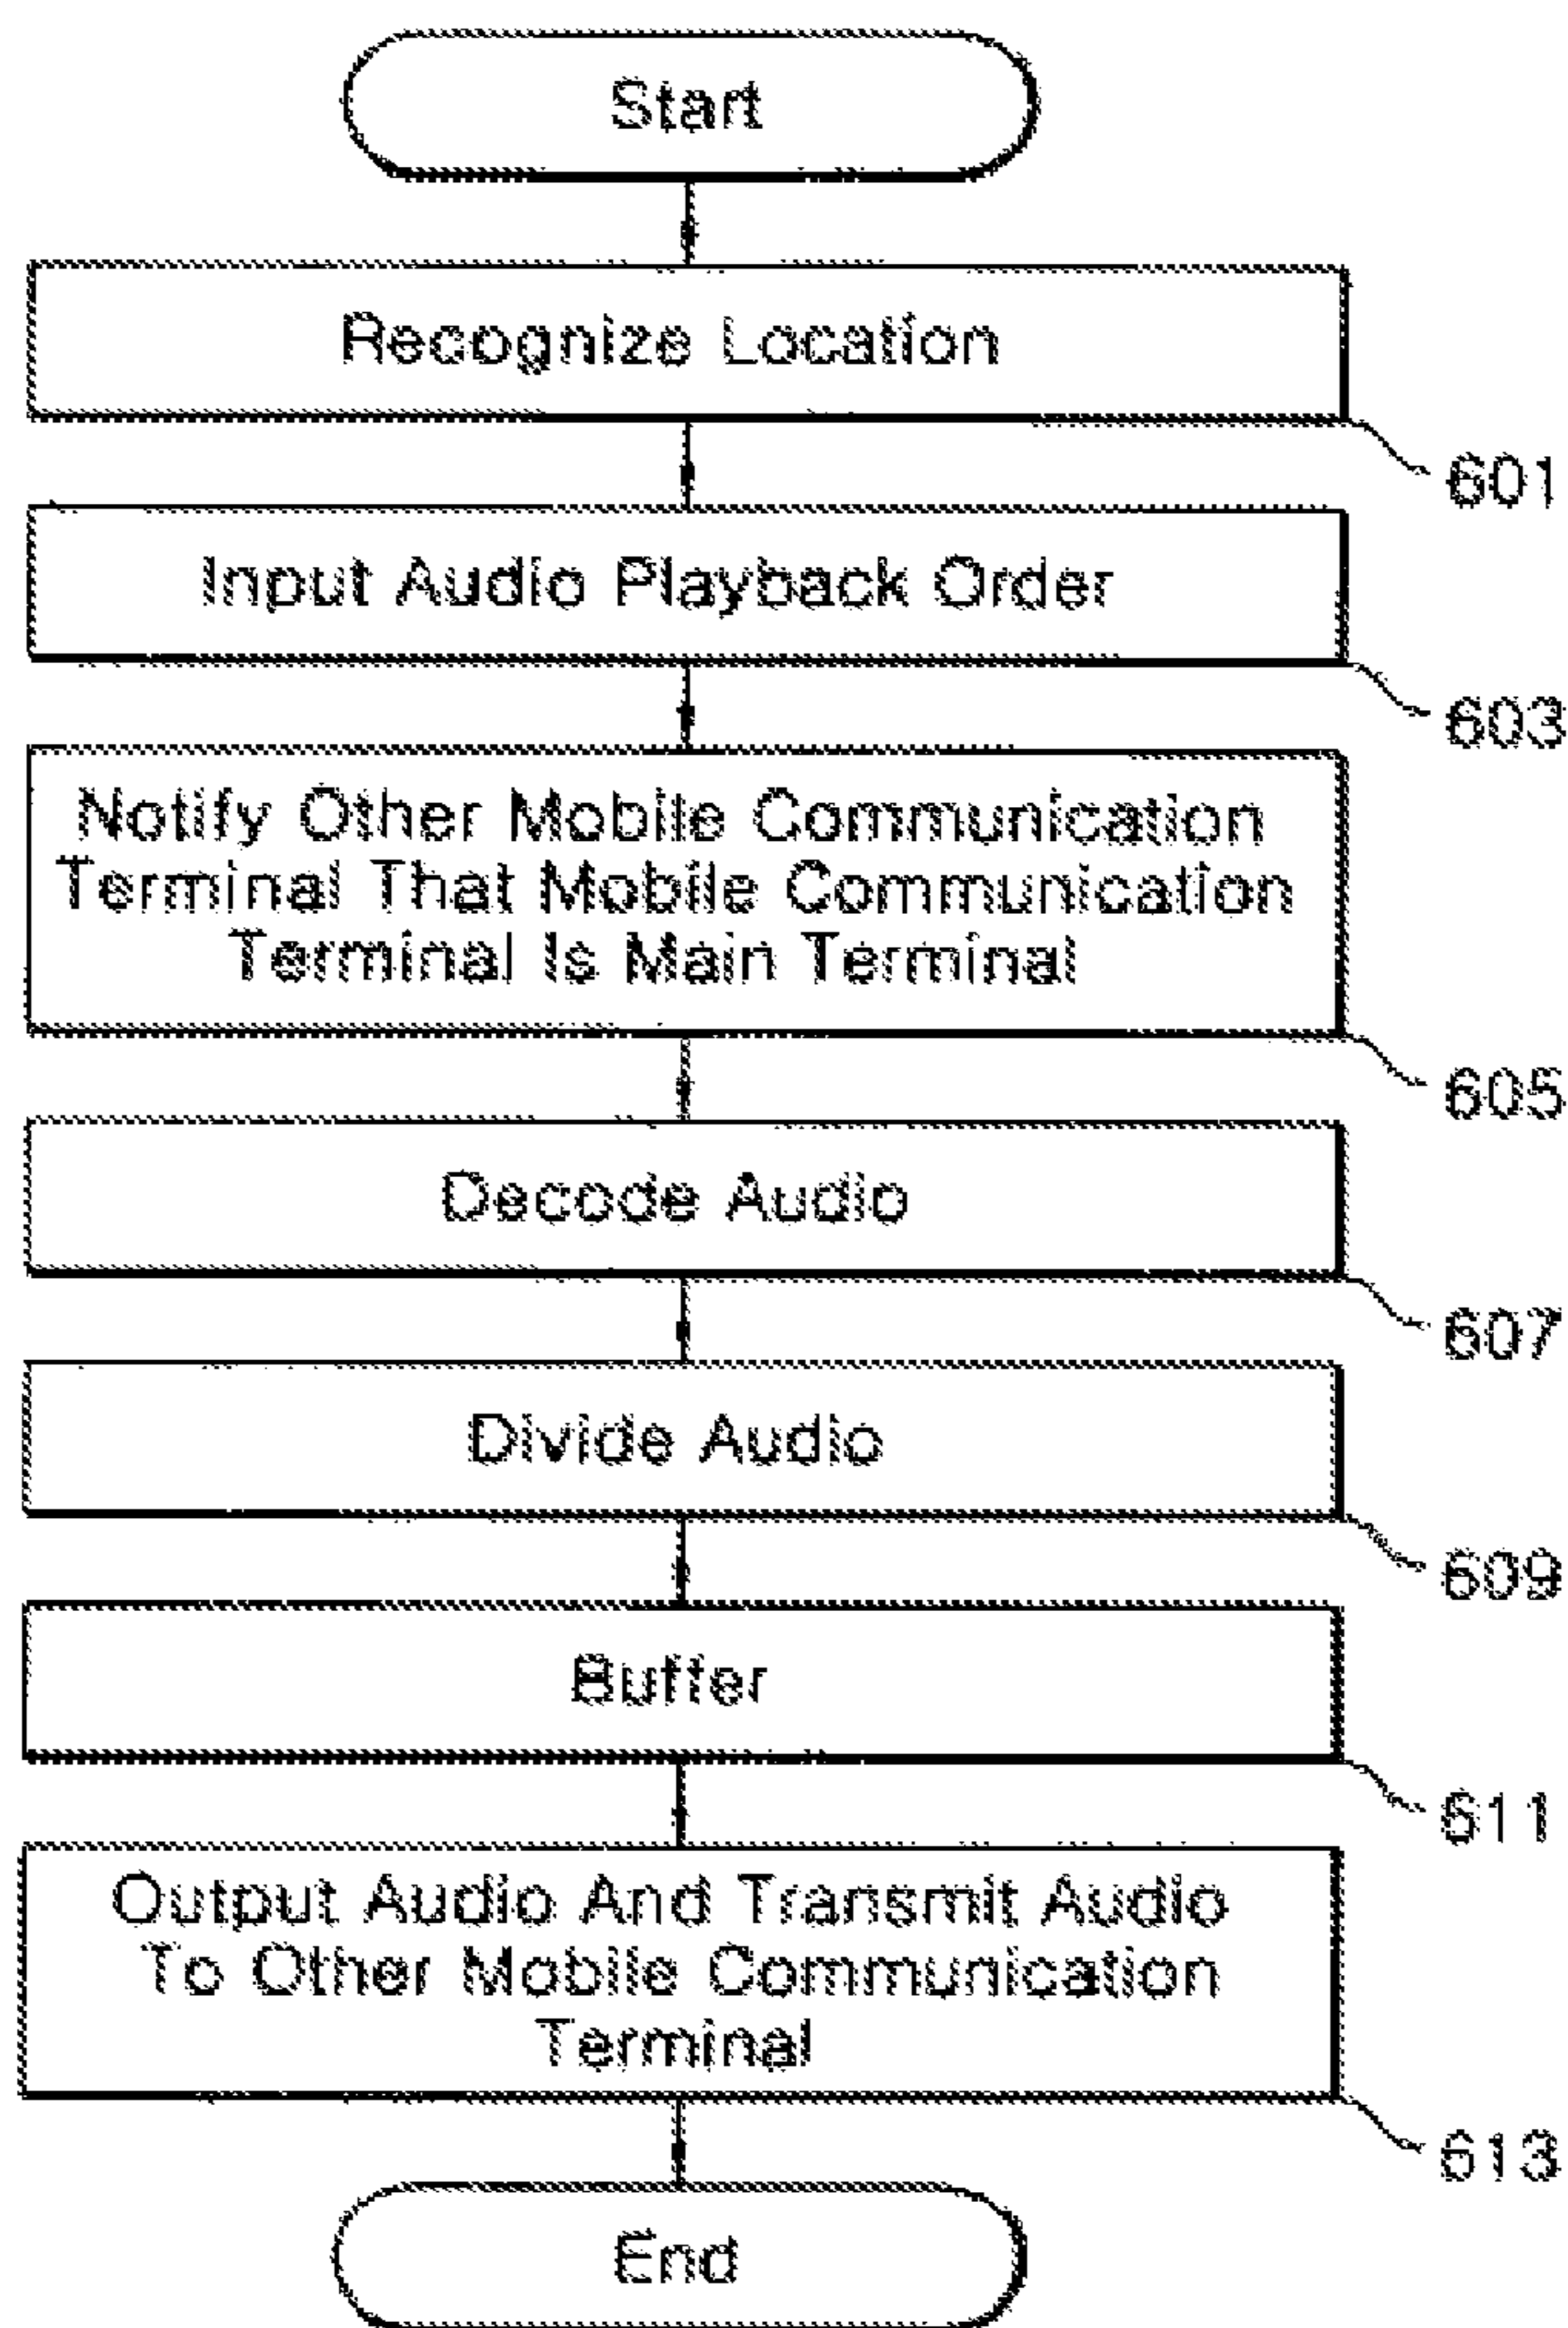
Start

Recognize Location

601

Input Audio Playback Order

603

Notify Other Mobile Communication Terminal That Mobile Communication Terminal Is Main Terminal

605

Decode Audio

607

Divide Audio

609

Buffer

611

Output Audio And Transmit Audio To Other Mobile Communication Terminal

613

End